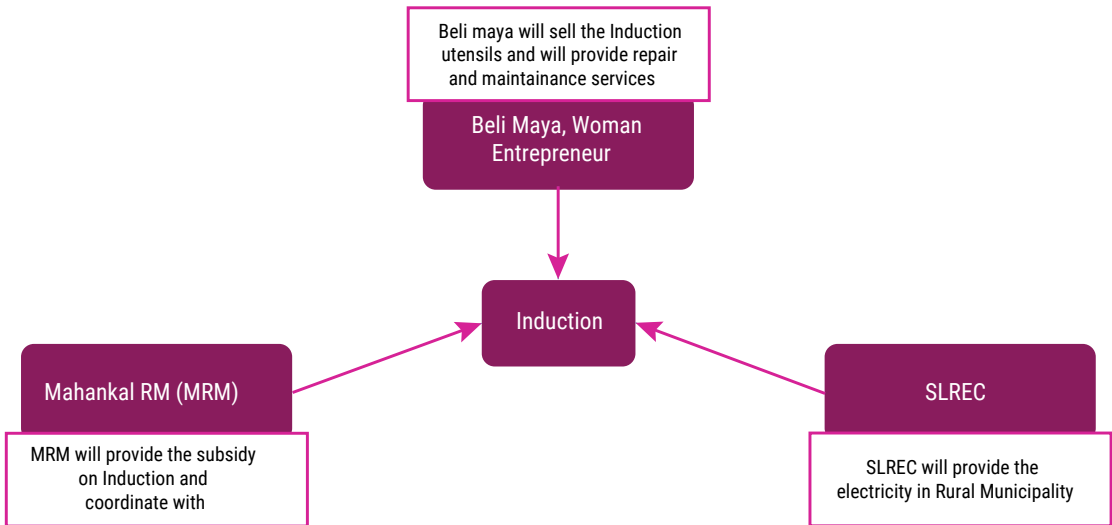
Beli maya will sell the Induction utensils and will provide repair and maintainance services

Beli Maya, Woman Entrepreneur

Induction

Mahankal RM (MRM)

MRM will provide the subsidy on Induction and coordinate with

SLREC

SLREC will provide the electricity in Rural Municipality